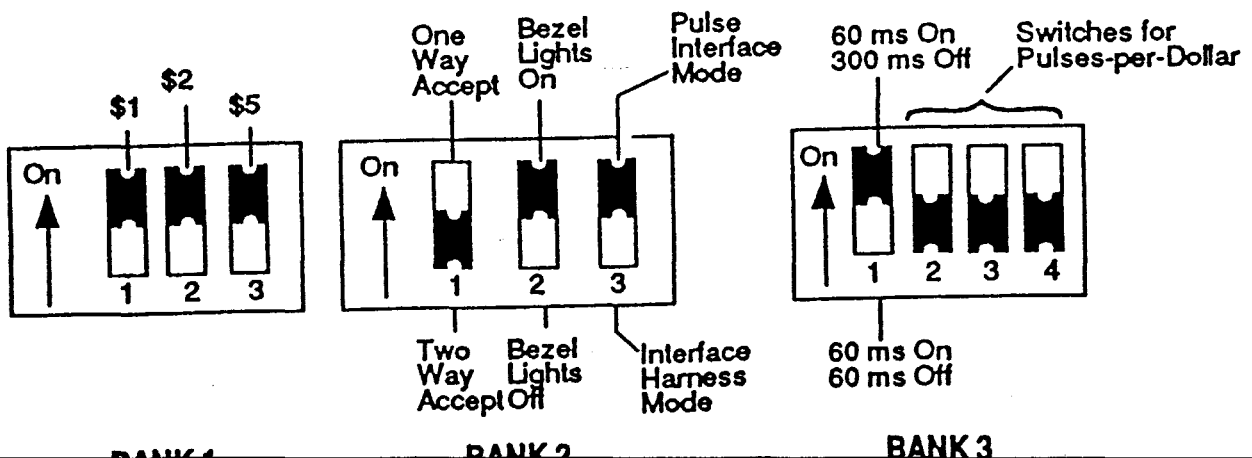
$1 $2 $5

On

1 2 3

BANK 1

One Way Accept

Bezel Lights On

Pulse Interface Mode

On

1 2 3

Two Way Accept

Bezel Lights Off

Interface Harness Mode

BANK 2

60 ms On 300 ms Off

Switches for Pulses-per-Dollar

On

1 2 3 4

60 ms On 60 ms Off

BANK 3